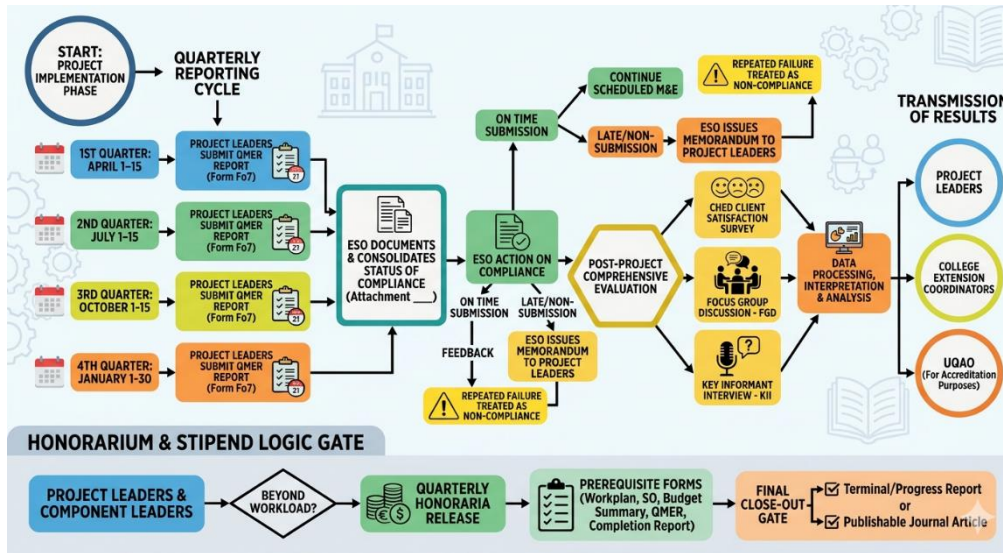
START: PROJECT IMPLEMENTATION PHASE

QUARTERLY REPORTING CYCLE

1ST QUARTER: APRIL 1-15

PROJECT LEADERS SUBMIT QMER REPORT (Form Fo7)

2ND QUARTER: JULY 1-15

PROJECT LEADERS SUBMIT QMER REPORT (Form Fo7)

3RD QUARTER: OCTOBER 1-15

PROJECT LEADERS SUBMIT QMER REPORT (Form Fo7)

4TH QUARTER: JANUARY 1-30

PROJECT LEADERS SUBMIT QMER REPORT (Form Fo7)

ESO DOCUMENTS & CONSOLIDATES STATUS OF COMPLIANCE (Attachment ___)

ON TIME SUBMISSION

CONTINUE SCHEDULED M&E

LATE/NON-SUBMISSION

ESO ISSUES MEMORANDUM TO PROJECT LEADERS

REPEATED FAILURE TREATED AS NON-COMPLIANCE

ESO ACTION ON COMPLIANCE

ON TIME SUBMISSION

LATE/NON-SUBMISSION

FEEDBACK

ESO ISSUES MEMORANDUM TO PROJECT LEADERS

REPEATED FAILURE TREATED AS NON-COMPLIANCE

POST-PROJECT COMPREHENSIVE EVALUATION

CHED CLIENT SATISFACTION SURVEY

FOCUS GROUP DISCUSSION - FGD

KEY INFORMANT INTERVIEW - KII

DATA PROCESSING, INTERPRETATION & ANALYSIS

TRANSMISSION OF RESULTS

PROJECT LEADERS

COLLEGE EXTENSION COORDINATORS

UQAO (For Accreditation Purposes)

HONORARIUM & STIPEND LOGIC GATE

PROJECT LEADERS & COMPONENT LEADERS

BEYOND WORKLOAD?

QUARTERLY HONORARIA RELEASE

PREREQUISITE FORMS (Workplan, SO, Budget Summary, QMER, Completion Report)

FINAL CLOSE-OUT GATE

Terminal/Progress Report
or
Publishable Journal Article